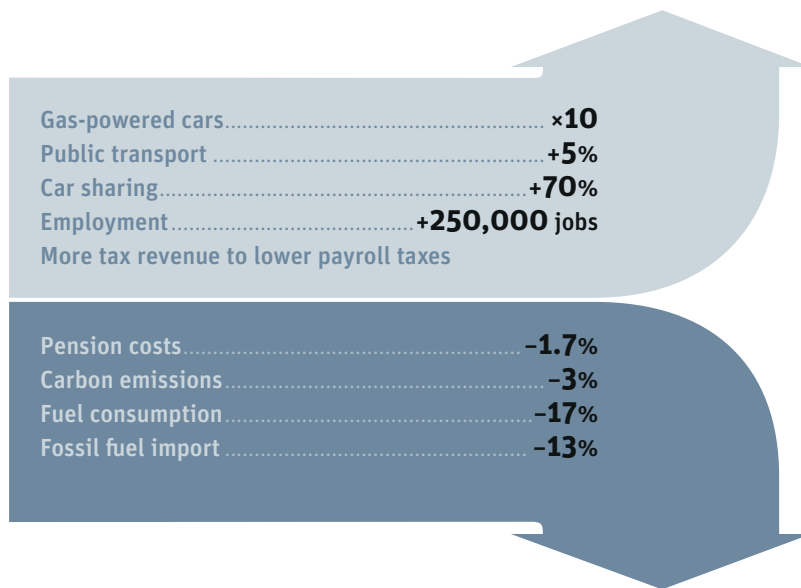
Gas-powered cars.................................................. ×10
Public transport ..................................................+5%
Car sharing............................................................+70%
Employment.......................................+250,000 jobs
More tax revenue to lower payroll taxes

Pension costs...................................................... –1.7%
Carbon emissions...................................................–3%
Fuel consumption..................................................–17%
Fossil fuel import ................................................ –13%